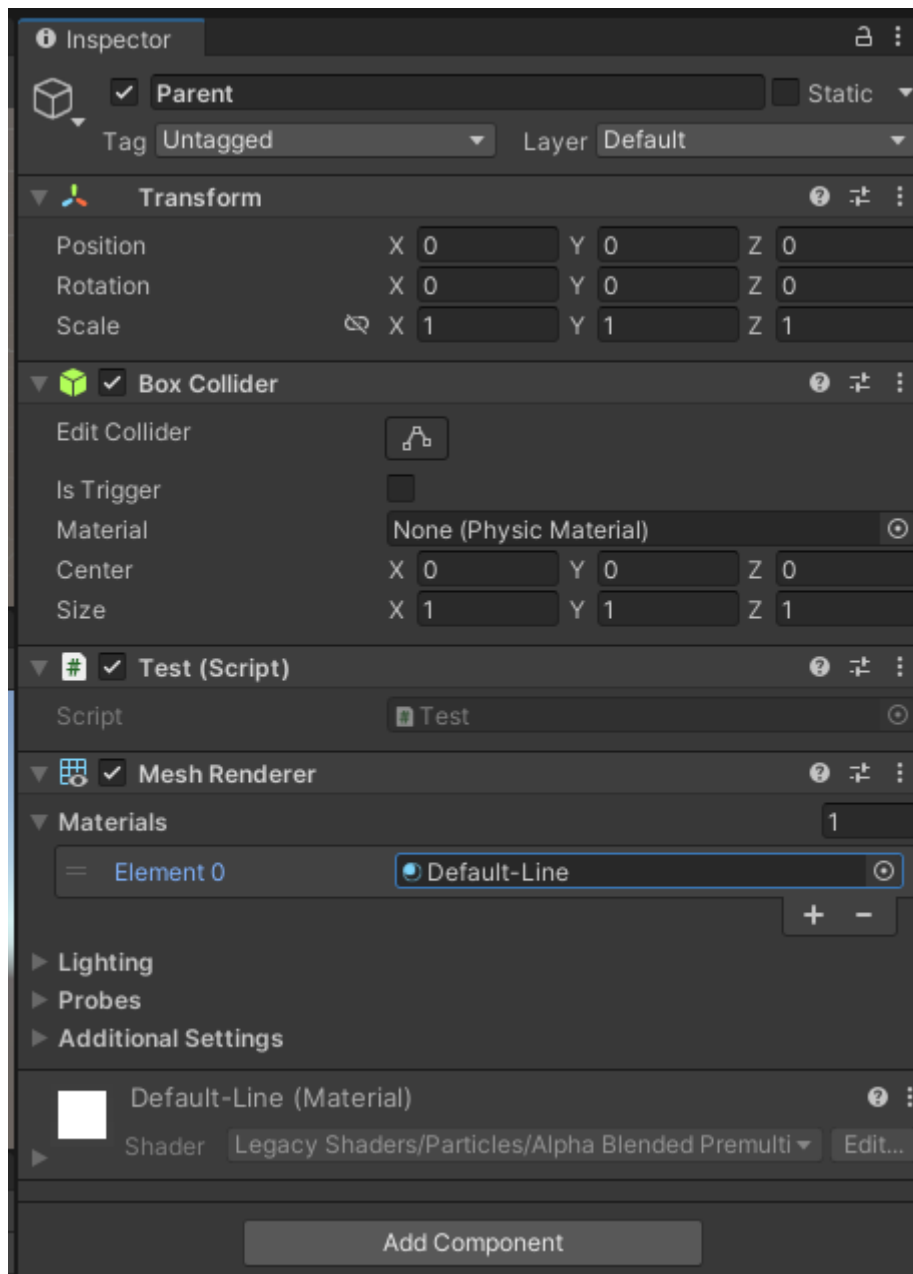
Inspector

Parent
Static

Tag Untagged
Layer Default

Transform

Position X 0 Y 0 Z 0
Rotation X 0 Y 0 Z 0
Scale X 1 Y 1 Z 1

Box Collider

Edit Collider
Is Trigger
Material None (Physic Material)
Center X 0 Y 0 Z 0
Size X 1 Y 1 Z 1

Test (Script)

Script Test

Mesh Renderer

Materials 1
Element 0 Default-Line
+ −

Lighting
Probes
Additional Settings

Default-Line (Material)
Shader Legacy Shaders/Particles/Alpha Blended Premulti
Edit...

Add Component